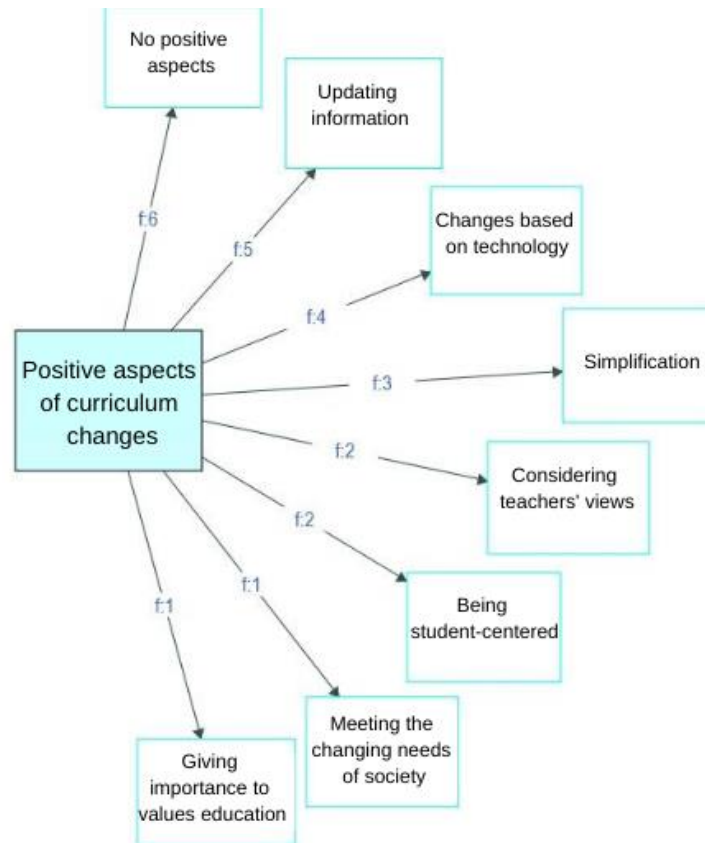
No positive aspects

Updating information

Changes based on technology

Positive aspects of curriculum changes

Simplification

Considering teachers' views

Being student-centered

Meeting the changing needs of society

Giving importance to values education

f:6

f:5

f:4

f:3

f:2

f:2

f:1

f:1